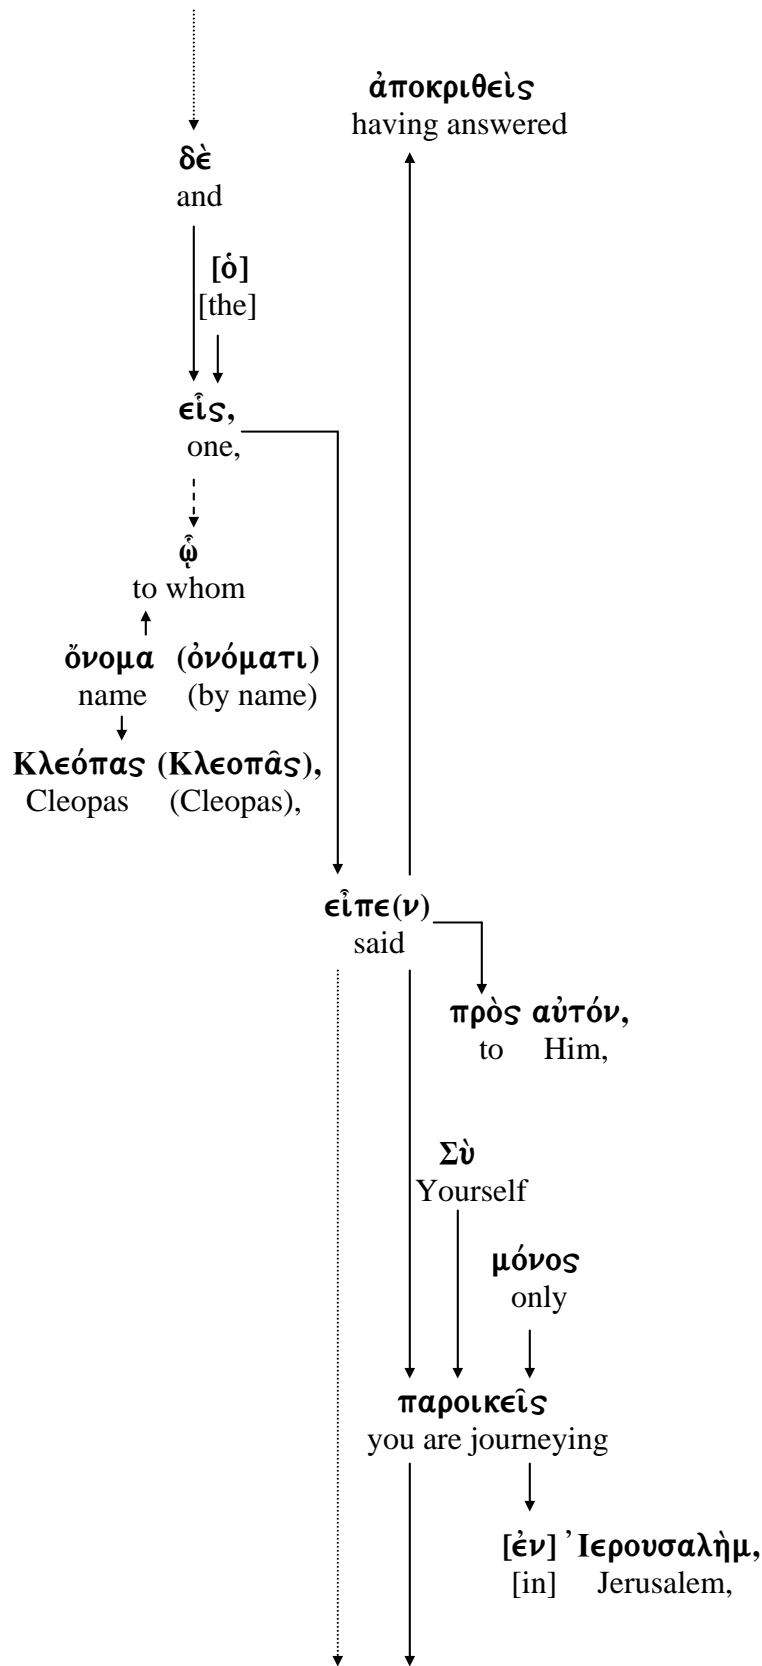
ἀποκριθεὶς
having answered

δὲ
and

[ὁ]
[the]

εἷς,
one,

ᾧ
to whom

ὄνομα (ὀνόματι)
name (by name)

Κλεόπας (Κλεοπᾶς),
Cleopas (Cleopas),

εἶπε(ν)
said

πρὸς αὐτόν,
to Him,

Σὺ
Yourself

μόνος
only

παροικεῖς
you are journeying

[ἐν] Ἰερουσαλὴμ,
[in] Jerusalem,